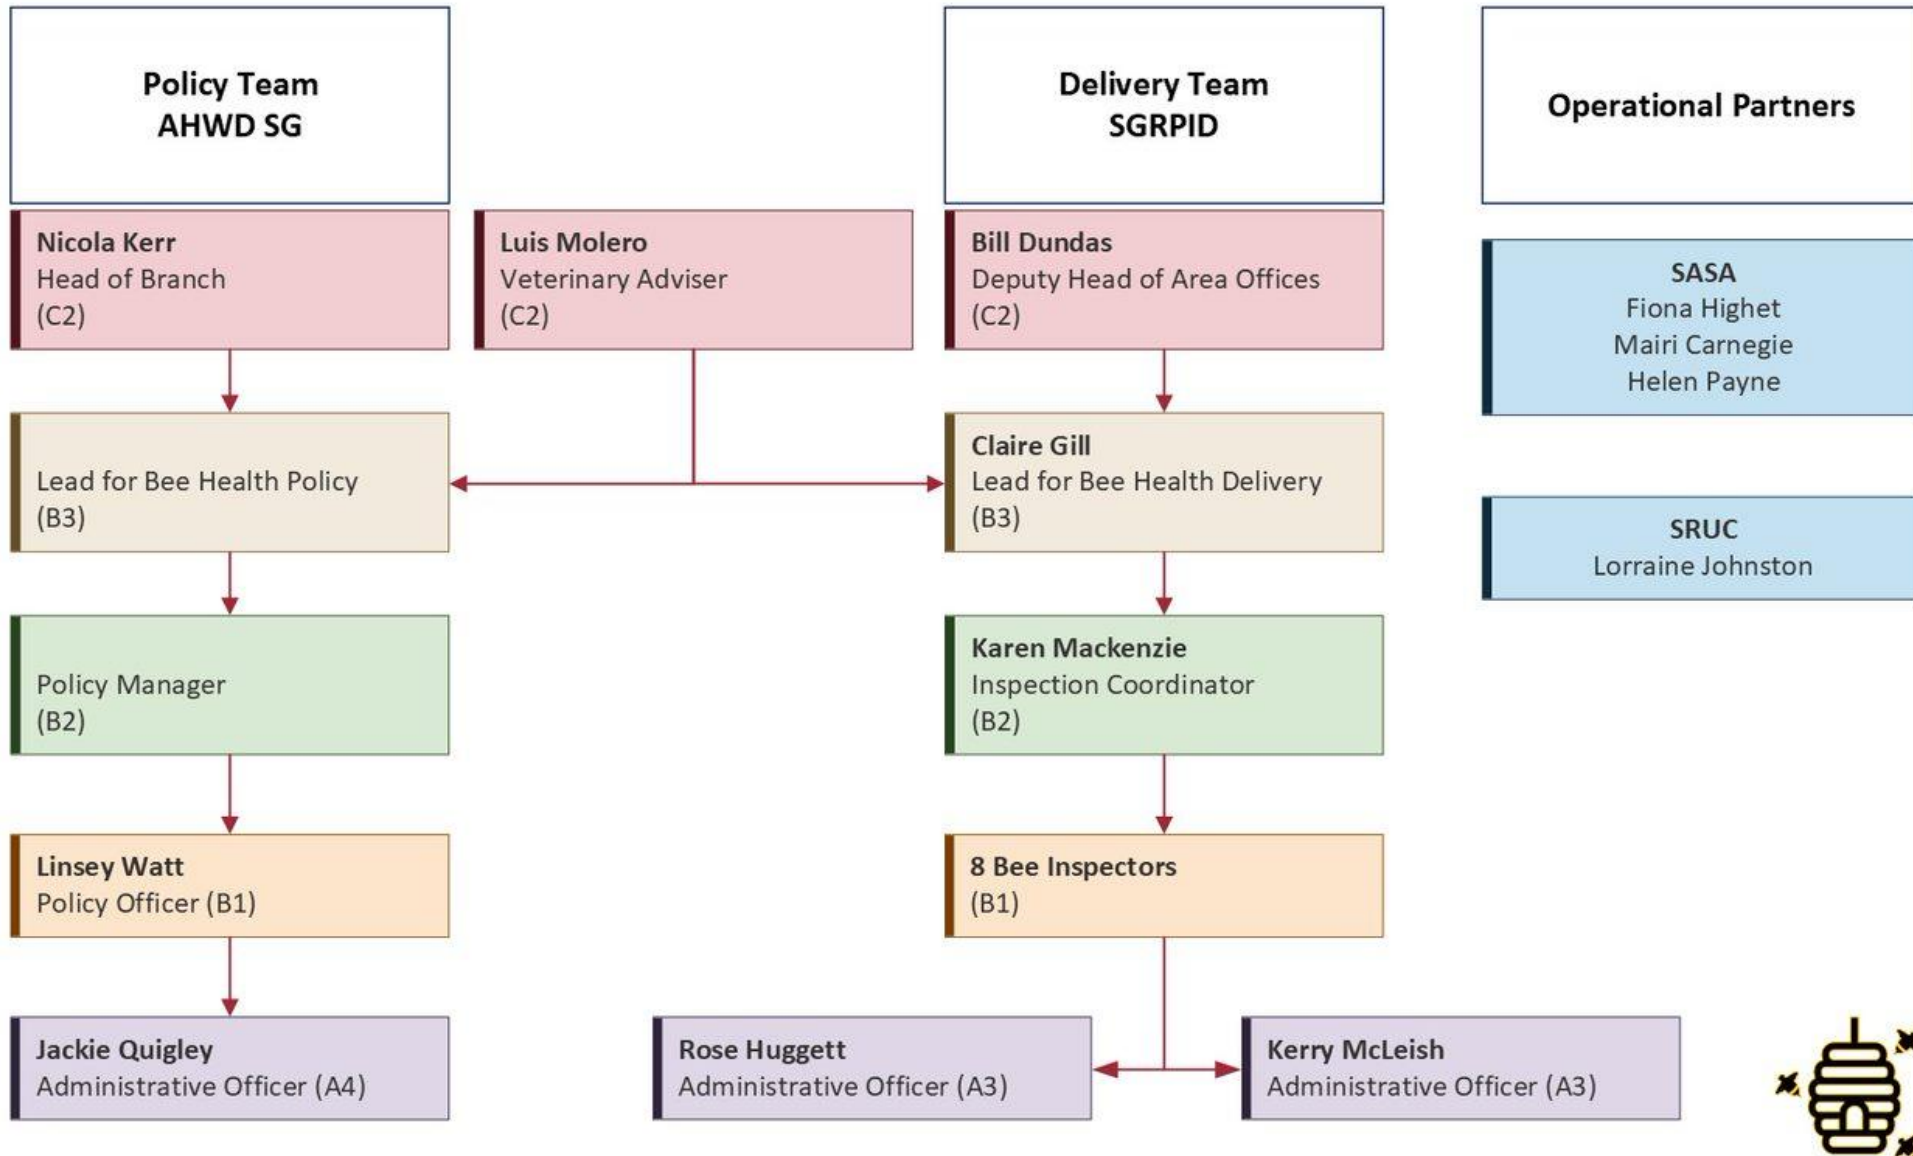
Policy Team
AHWD SG

Delivery Team
SGRPID

Operational Partners

Nicola Kerr
Head of Branch
(C2)

Luis Molero
Veterinary Adviser
(C2)

Bill Dundas
Deputy Head of Area Offices
(C2)

SASA
Fiona Highet
Mairi Carnegie
Helen Payne

Lead for Bee Health Policy
(B3)

Claire Gill
Lead for Bee Health Delivery
(B3)

SRUC
Lorraine Johnston

Policy Manager
(B2)

Karen Mackenzie
Inspection Coordinator
(B2)

Linsey Watt
Policy Officer (B1)

8 Bee Inspectors
(B1)

Jackie Quigley
Administrative Officer (A4)

Rose Huggett
Administrative Officer (A3)

Kerry McLeish
Administrative Officer (A3)